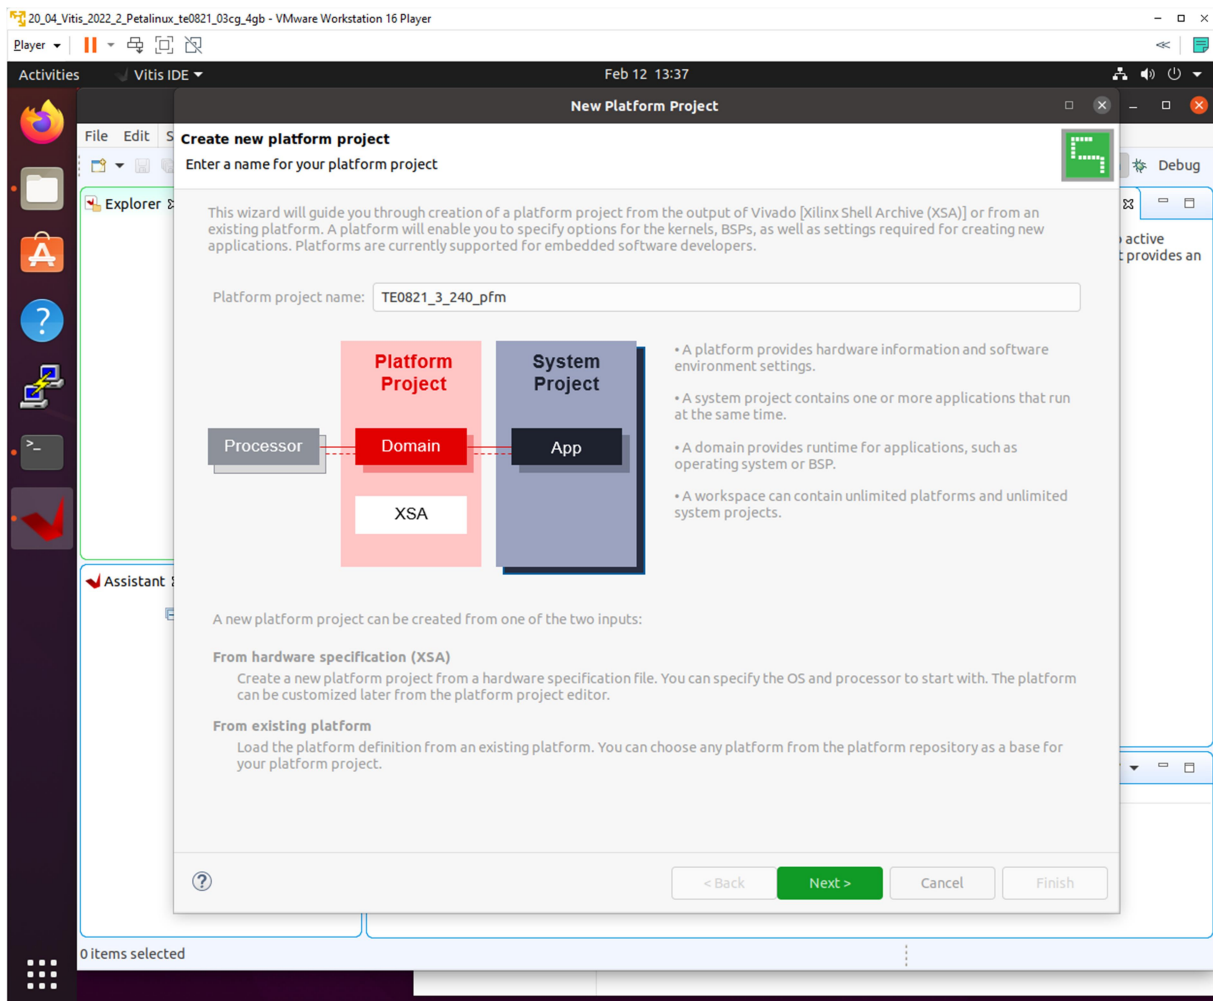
20_04_Vitis_2022_2_Petalinux_te0821_03cg_4gb - VMware Workstation 16 Player

Player

Activities Vitis IDE

Feb 12 13:37

New Platform Project

File Edit S

Explorer

Debug

active
t provides an

Create new platform project

Enter a name for your platform project

This wizard will guide you through creation of a platform project from the output of Vivado [Xilinx Shell Archive (XSA)] or from an existing platform. A platform will enable you to specify options for the kernels, BSPs, as well as settings required for creating new applications. Platforms are currently supported for embedded software developers.

Platform project name: TE0821_3_240_pfm

Platform Project

System Project

Processor

Domain

App

XSA

• A platform provides hardware information and software environment settings.

• A system project contains one or more applications that run at the same time.

• A domain provides runtime for applications, such as operating system or BSP.

• A workspace can contain unlimited platforms and unlimited system projects.

Assistant

A new platform project can be created from one of the two inputs:

From hardware specification (XSA)

Create a new platform project from a hardware specification file. You can specify the OS and processor to start with. The platform can be customized later from the platform project editor.

From existing platform

Load the platform definition from an existing platform. You can choose any platform from the platform repository as a base for your platform project.

< Back

Next >

Cancel

Finish

0 items selected